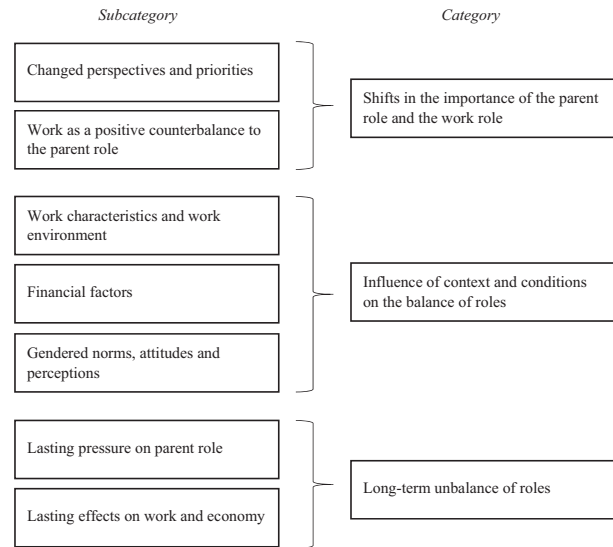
Subcategory

Category

Changed perspectives and priorities

Work as a positive counterbalance to the parent role

Shifts in the importance of the parent role and the work role

Work characteristics and work environment

Financial factors

Gendered norms, attitudes and perceptions

Influence of context and conditions on the balance of roles

Lasting pressure on parent role

Lasting effects on work and economy

Long-term unbalance of roles